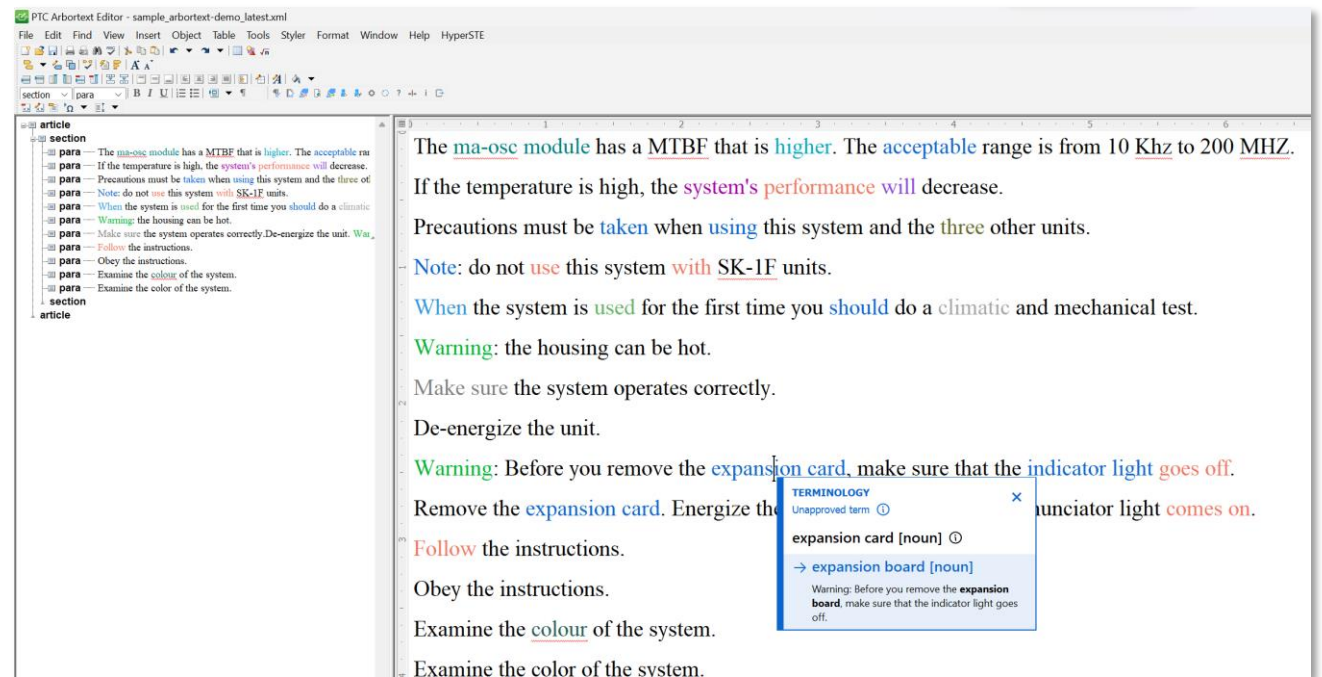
PTC Arbortext Editor - sample_arbortext-demo_latest.xml

File Edit Find View Insert Object Table Tools Styler Format Window Help HyperSTE

section para

article
section
para — The ma-osc module has a MTBF that is higher. The acceptable ra
para — If the temperature is high, the system's performance will decrease.
para — Precautions must be taken when using this system and the three ot
para — Note: do not use this system with SK-1F units.
para — When the system is used for the first time you should do a climatic
para — Warning: the housing can be hot.
para — Make sure the system operates correctly.De-energize the unit. Wa
para — Follow the instructions.
para — Obey the instructions.
para — Examine the colour of the system.
para — Examine the color of the system.
section
article

The ma-osc module has a MTBF that is higher. The acceptable range is from 10 Khz to 200 MHZ.

If the temperature is high, the system's performance will decrease.

Precautions must be taken when using this system and the three other units.

Note: do not use this system with SK-1F units.

When the system is used for the first time you should do a climatic and mechanical test.

Warning: the housing can be hot.

Make sure the system operates correctly.

De-energize the unit.

Warning: Before you remove the expansion card, make sure that the indicator light goes off.

Remove the expansion card. Energize the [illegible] nunciator light comes on.

Follow the instructions.

Obey the instructions.

Examine the colour of the system.

Examine the color of the system.

TERMINOLOGY
Unapproved term ⓘ
×
expansion card [noun] ⓘ
→ expansion board [noun]
Warning: Before you remove the expansion board, make sure that the indicator light goes off.